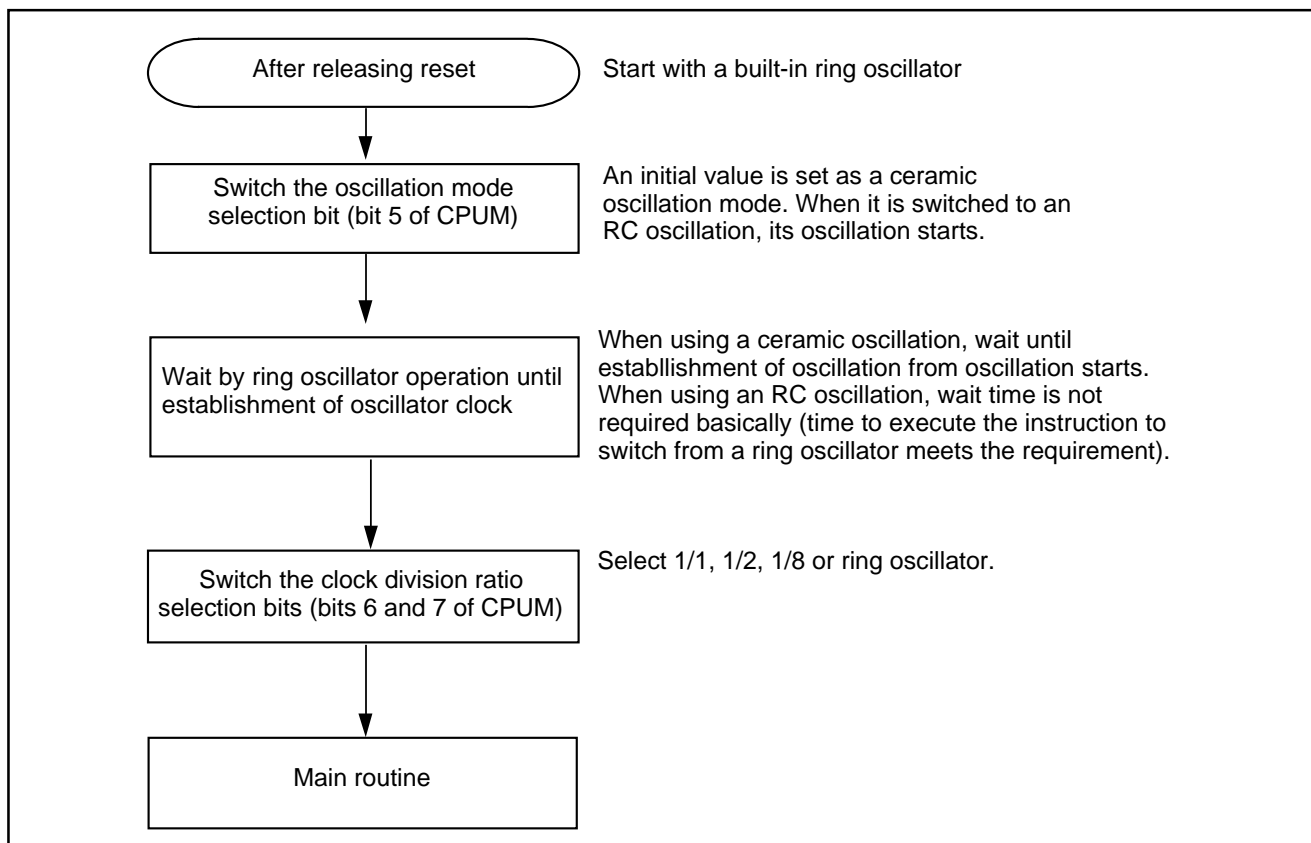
After releasing reset

Start with a built-in ring oscillator

Switch the oscillation mode selection bit (bit 5 of CPUM)

An initial value is set as a ceramic oscillation mode. When it is switched to an RC oscillation, its oscillation starts.

Wait by ring oscillator operation until establishment of oscillator clock

When using a ceramic oscillation, wait until establlishment of oscillation from oscillation starts. When using an RC oscillation, wait time is not required basically (time to execute the instruction to switch from a ring oscillator meets the requirement).

Switch the clock division ratio selection bits (bits 6 and 7 of CPUM)

Select 1/1, 1/2, 1/8 or ring oscillator.

Main routine